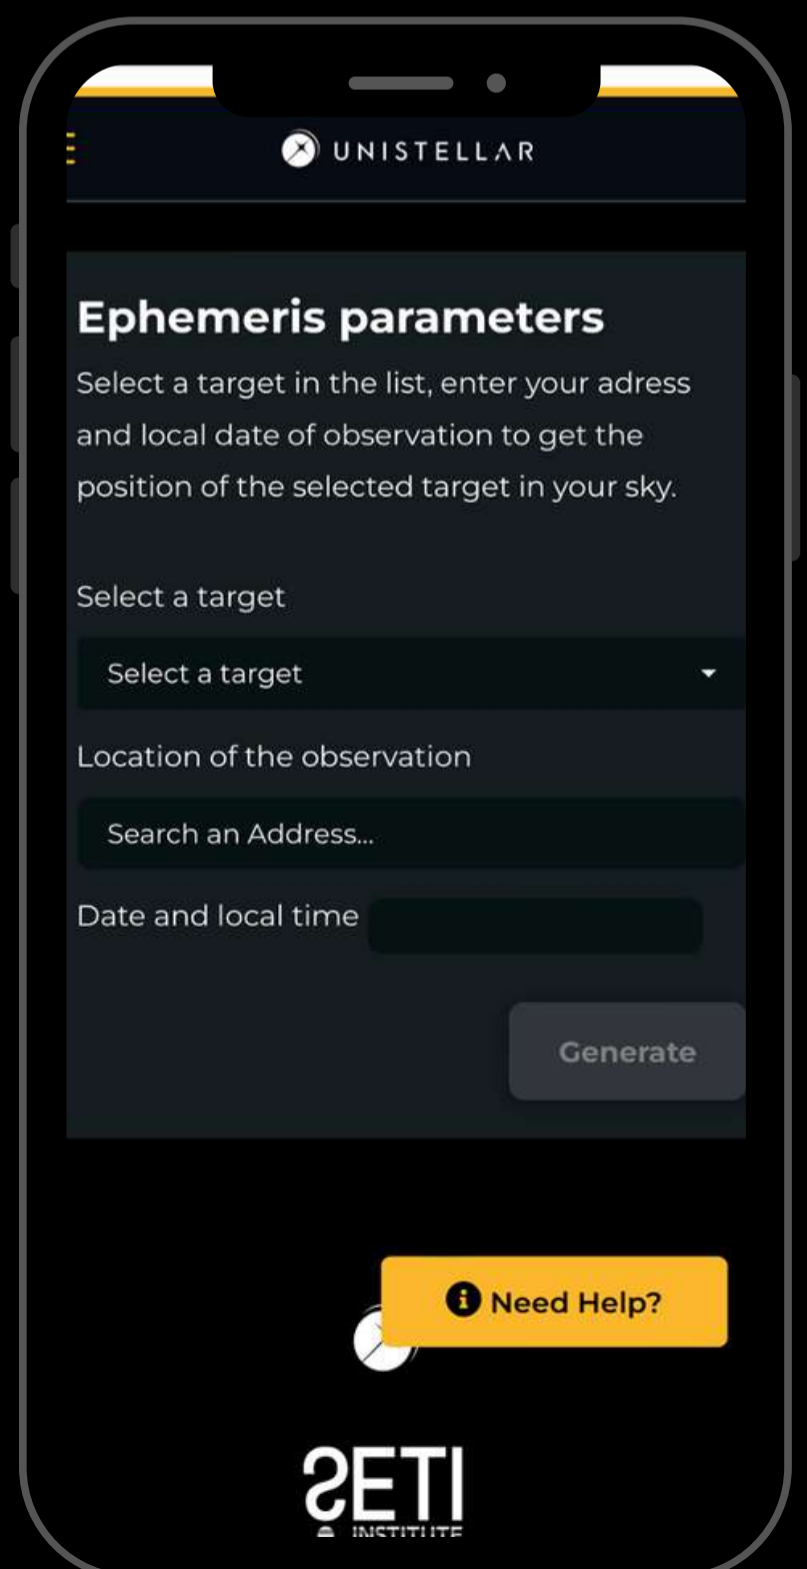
UNISTELLAR

Ephemeris parameters

Select a target in the list, enter your adress and local date of observation to get the position of the selected target in your sky.

Select a target

Select a target

Location of the observation

Search an Address...

Date and local time

Generate

Need Help?

SETI
INSTITUTE